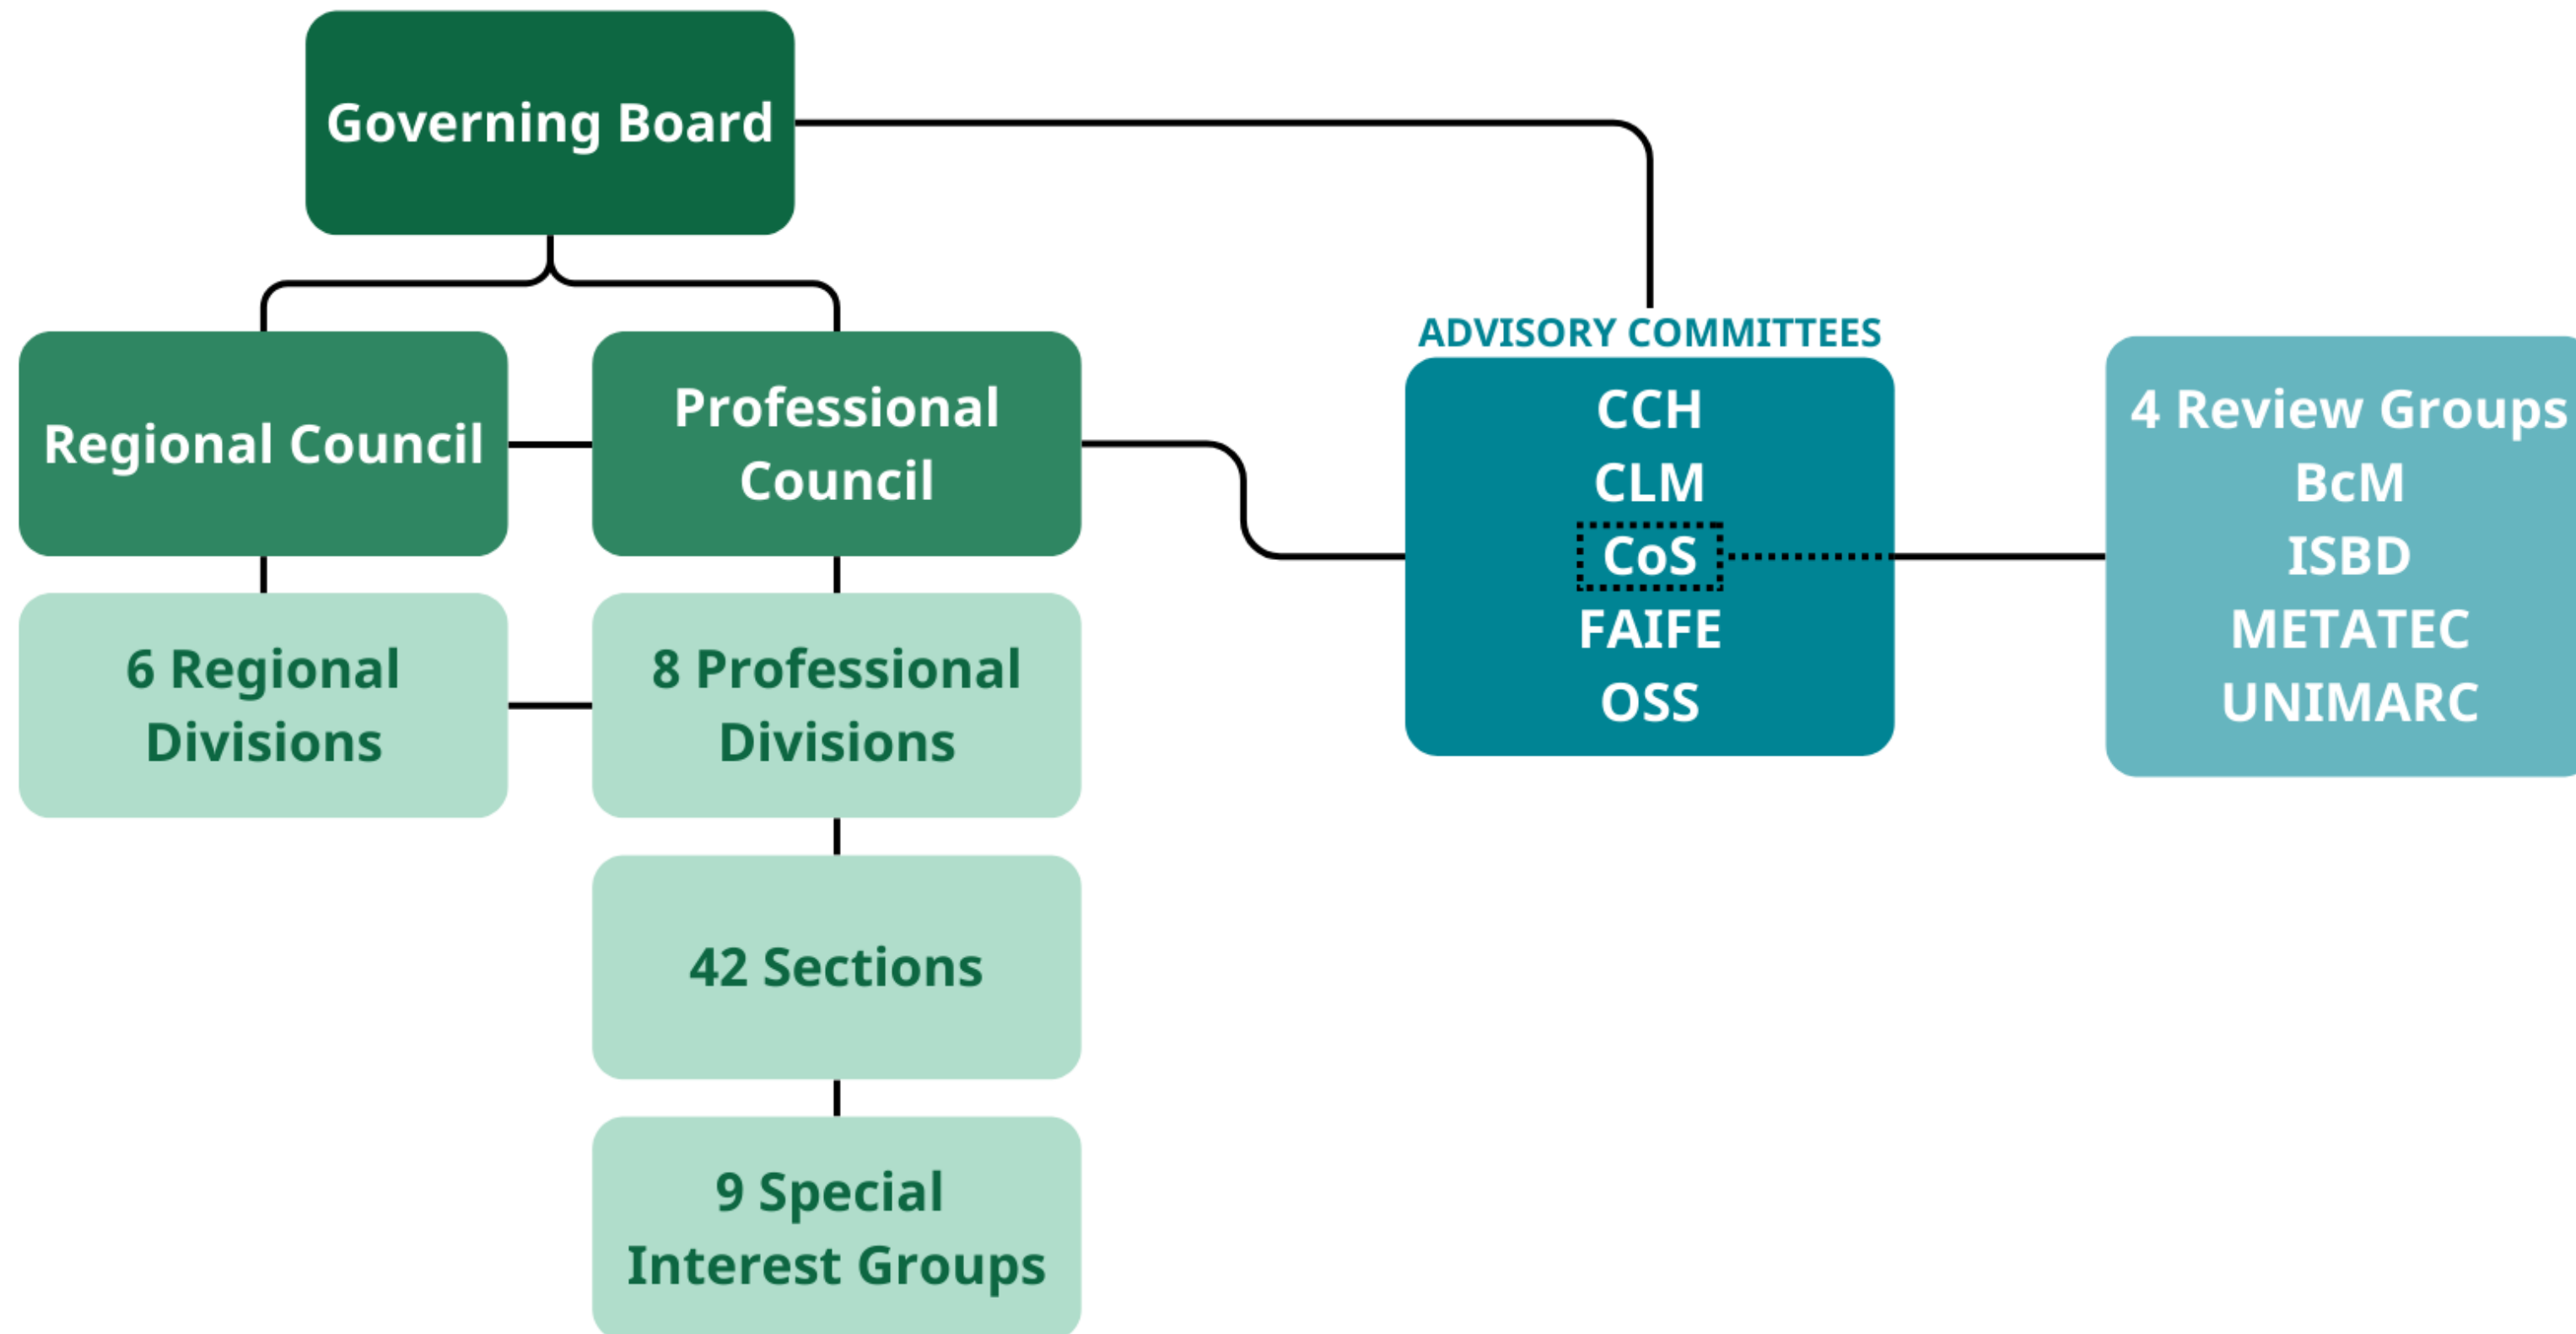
Governing Board

Regional Council

Professional Council

6 Regional Divisions

8 Professional Divisions

42 Sections

9 Special Interest Groups

ADVISORY COMMITTEES

CCH
CLM
CoS
FAIFE
OSS

4 Review Groups
BcM
ISBD
METATEC
UNIMARC